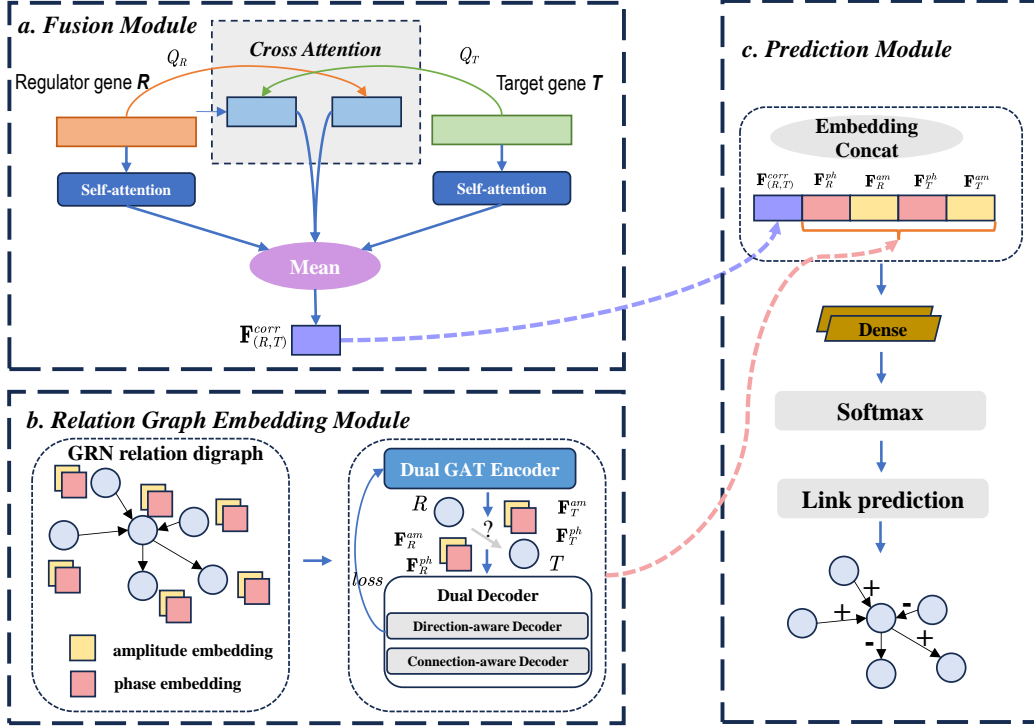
a. Fusion Module

Cross Attention

$Q_R$

$Q_T$

Regulator gene ***R***

Target gene ***T***

Self-attention

Self-attention

Mean

$\mathbf{F}^{corr}_{(R,T)}$

c. Prediction Module

Embedding Concat

$\mathbf{F}^{corr}_{(R,T)}$ $\mathbf{F}^{ph}_{R}$ $\mathbf{F}^{am}_{R}$ $\mathbf{F}^{ph}_{T}$ $\mathbf{F}^{am}_{T}$

Dense

Softmax

Link prediction

+
+
-
-
+

b. Relation Graph Embedding Module

GRN relation digraph

amplitude embedding

phase embedding

Dual GAT Encoder

$R$

?

$\mathbf{F}^{am}_{T}$

$\mathbf{F}^{ph}_{T}$

$\mathbf{F}^{am}_{R}$

$\mathbf{F}^{ph}_{R}$

$T$

$loss$

Dual Decoder

Direction-aware Decoder

Connection-aware Decoder